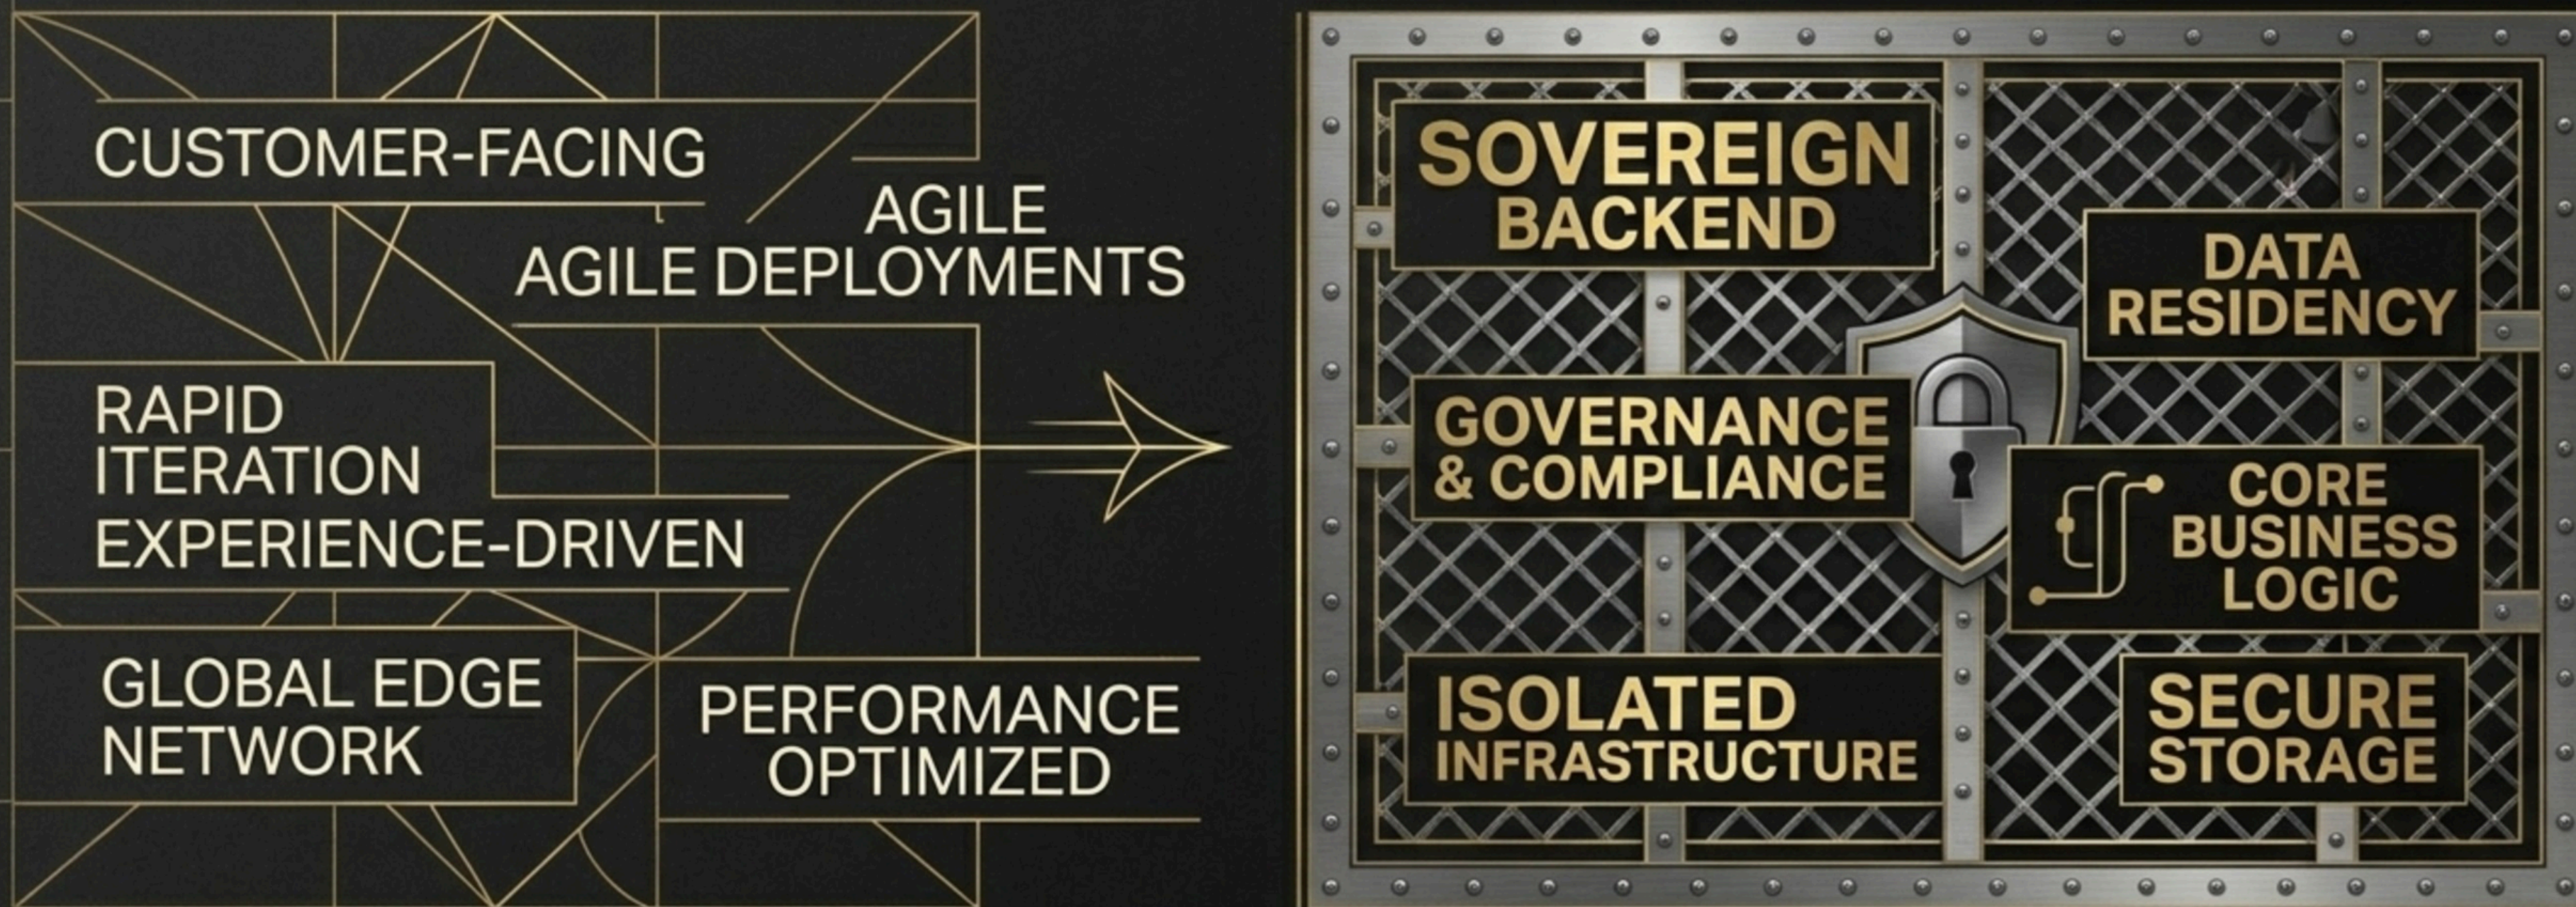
CUSTOMER-FACING

AGILE
AGILE DEPLOYMENTS

RAPID
ITERATION
EXPERIENCE-DRIVEN

GLOBAL EDGE
NETWORK

PERFORMANCE
OPTIMIZED

SOVEREIGN
BACKEND

DATA
RESIDENCY

GOVERNANCE
& COMPLIANCE

CORE
BUSINESS
LOGIC

ISOLATED
INFRASTRUCTURE

SECURE
STORAGE